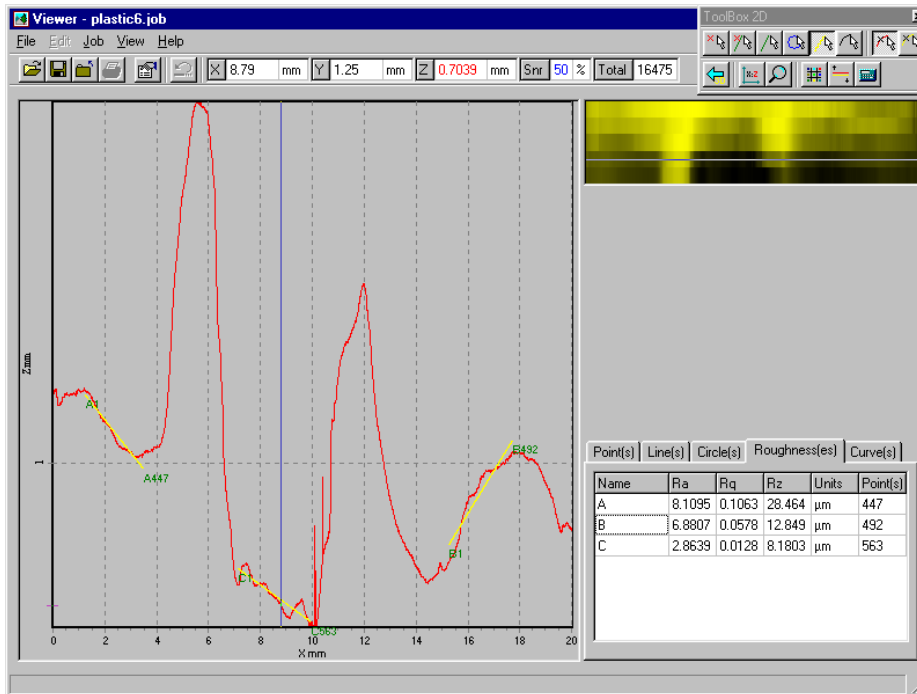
Viewer - plastic6.job

ToolBox 2D

File Edit Job View Help

X 8.79 mm Y 1.25 mm Z 0.7039 mm Snr 50 % Total 16475

Z mm

1

A1

A447

C1

C563

B1

B492

0 2 4 6 8 10 12 14 16 18 20

X mm

Point(s) Line(s) Circle(s) Roughness(es) Curve(s)

| Name | Ra | Rq | Rz | Units | Point(s) |
|---|---|---|---|---|---|
| A | 8.1095 | 0.1063 | 28.464 | µm | 447 |
| B | 6.8807 | 0.0578 | 12.849 | µm | 492 |
| C | 2.8639 | 0.0128 | 8.1803 | µm | 563 |